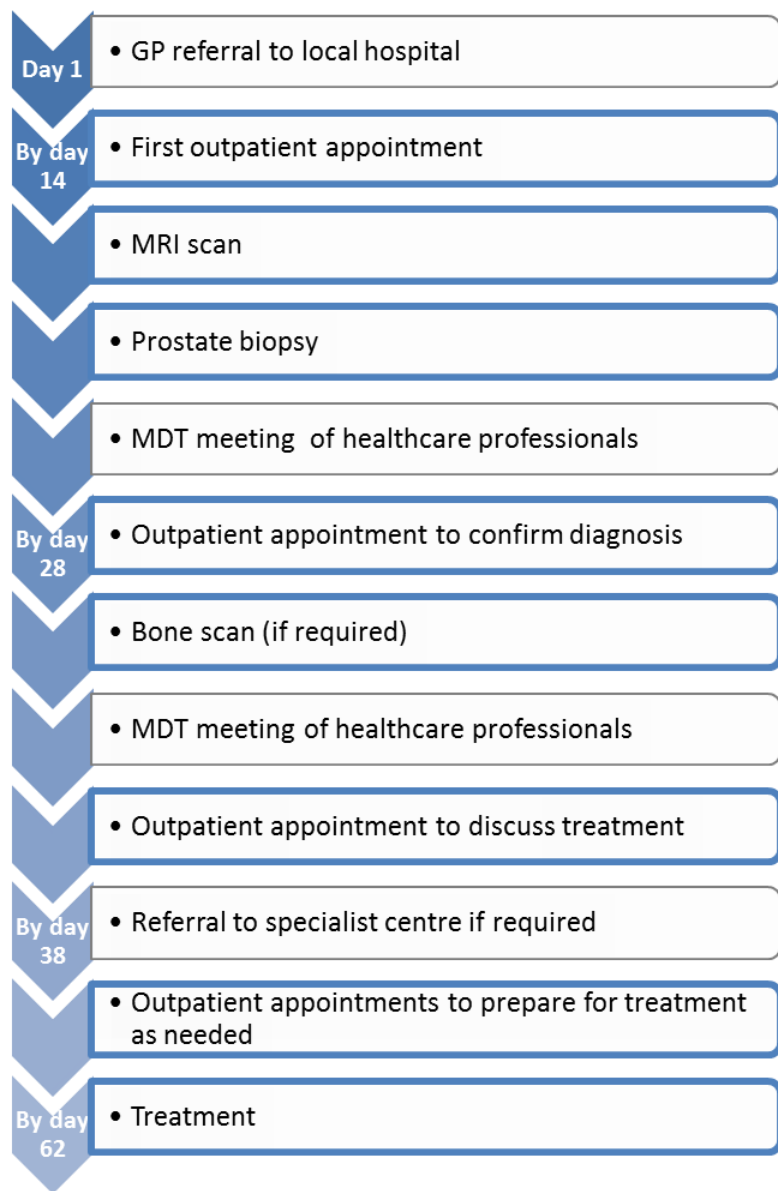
Day 1
• GP referral to local hospital

By day 14
• First outpatient appointment

• MRI scan

• Prostate biopsy

• MDT meeting of healthcare professionals

By day 28
• Outpatient appointment to confirm diagnosis

• Bone scan (if required)

• MDT meeting of healthcare professionals

• Outpatient appointment to discuss treatment

By day 38
• Referral to specialist centre if required

• Outpatient appointments to prepare for treatment as needed

By day 62
• Treatment